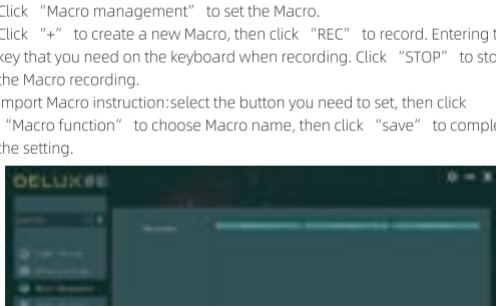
Click "Macro management" to set the Macro.
Click "+" to create a new Macro, then click "REC" to record. Entering t key that you need on the keyboard when recording. Click "STOP" to sto the Macro recording.
Import Macro instruction:select the button you need to set, then click "Macro function" to choose Macro name, then click "save" to comple the setting.

DELUX